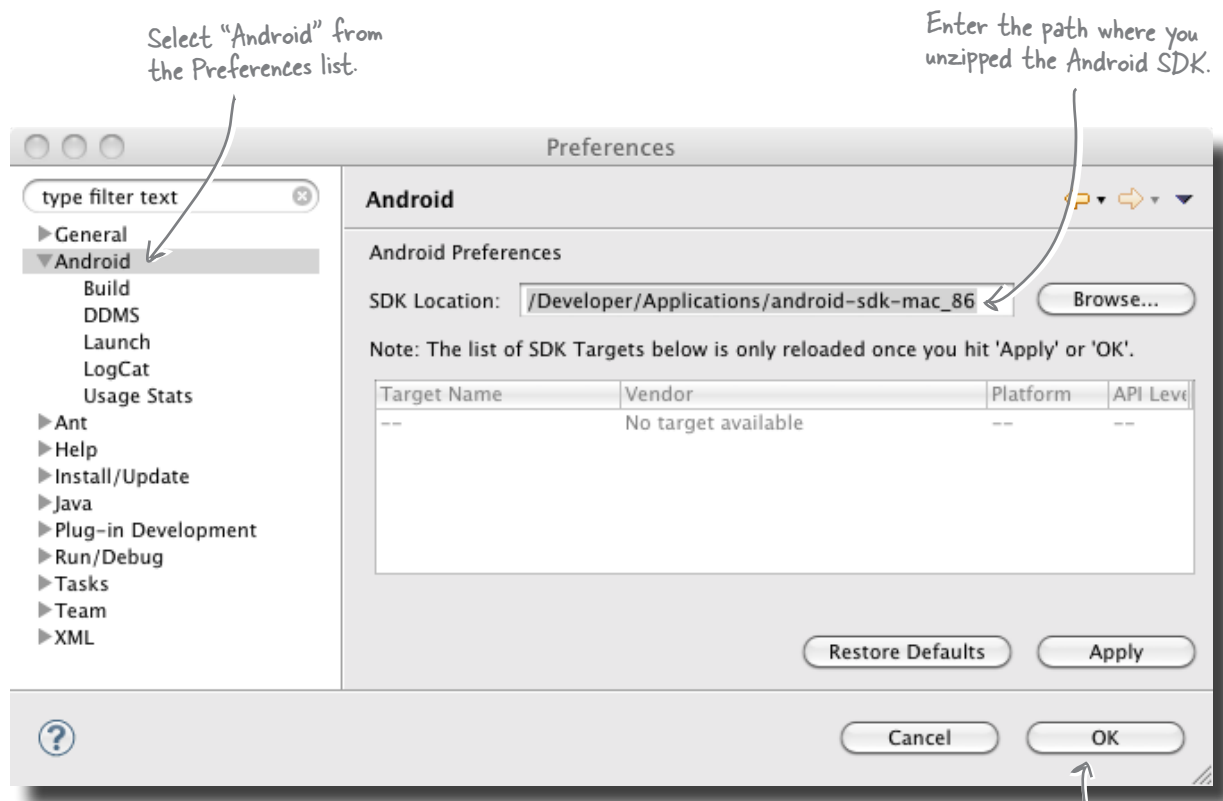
Select "Android" from the Preferences list.

Enter the path where you unzipped the Android SDK.

Preferences

type filter text

General
Android
Build
DDMS
Launch
LogCat
Usage Stats
Ant
Help
Install/Update
Java
Plug-in Development
Run/Debug
Tasks
Team
XML

Android

Android Preferences

SDK Location: /Developer/Applications/android-sdk-mac_86 Browse...

Note: The list of SDK Targets below is only reloaded once you hit 'Apply' or 'OK'.

| Target Name | Vendor | Platform | API Leve |
|---|---|---|---|
| -- | No target available | -- | -- |

Restore Defaults Apply

?

Cancel OK